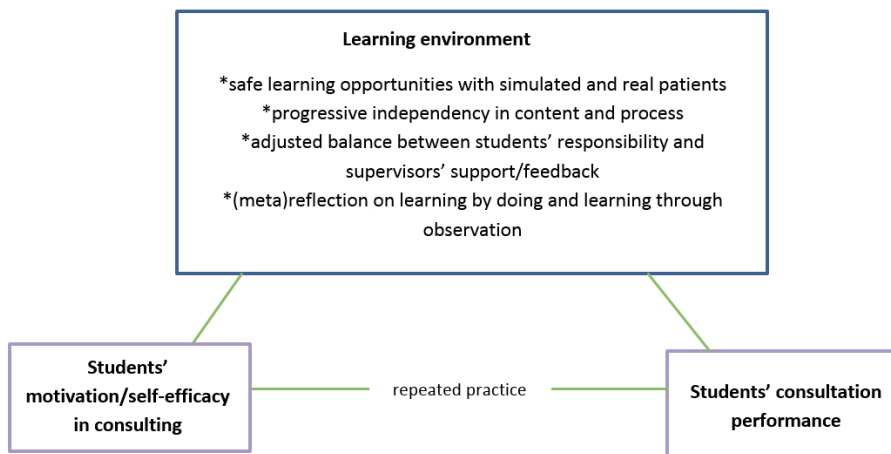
Learning environment

*safe learning opportunities with simulated and real patients
*progressive independency in content and process
*adjusted balance between students' responsibility and supervisors' support/feedback
*(meta)reflection on learning by doing and learning through observation

Students' motivation/self-efficacy in consulting

repeated practice

Students' consultation performance